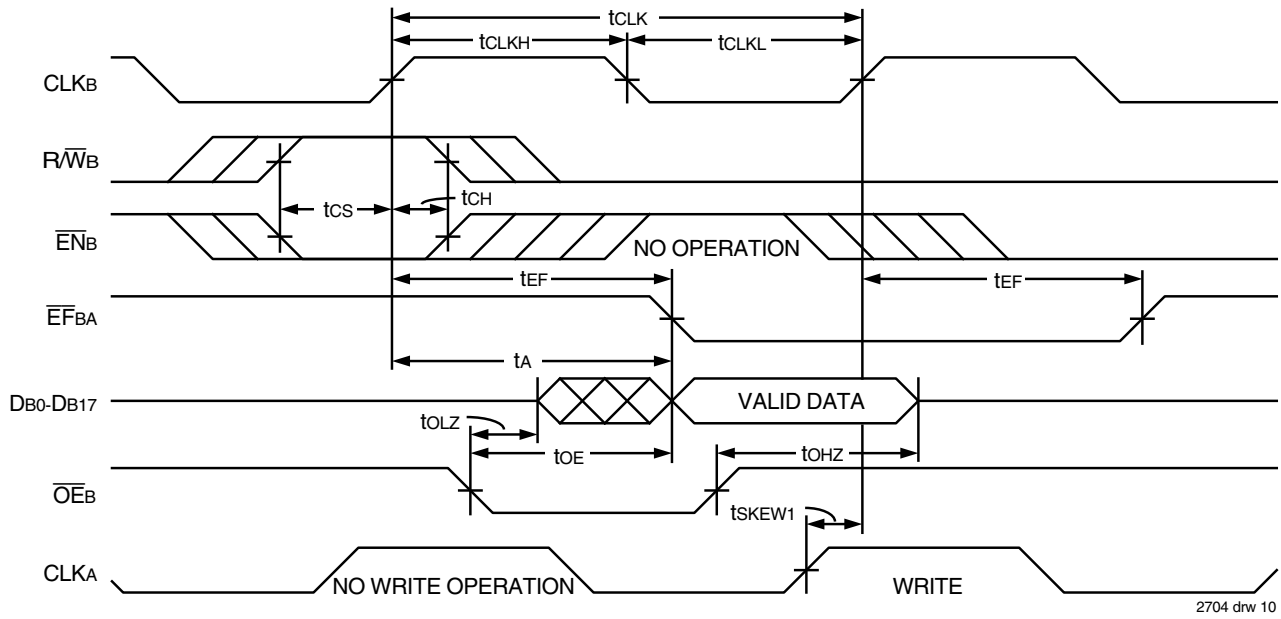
$t_{CLK}$
$t_{CLKH}$
$t_{CLKL}$
$CLK_B$
$R/\overline{W}_B$
$t_{CS}$
$t_{CH}$
$\overline{EN}_B$
NO OPERATION
$t_{EF}$
$t_{EF}$
$\overline{EF}_{BA}$
$t_A$
$D_{B0}$-$D_{B17}$
VALID DATA
$t_{OLZ}$
$t_{OE}$
$t_{OHZ}$
$\overline{OE}_B$
$t_{SKEW1}$
$CLK_A$
NO WRITE OPERATION
WRITE
2704 drw 10